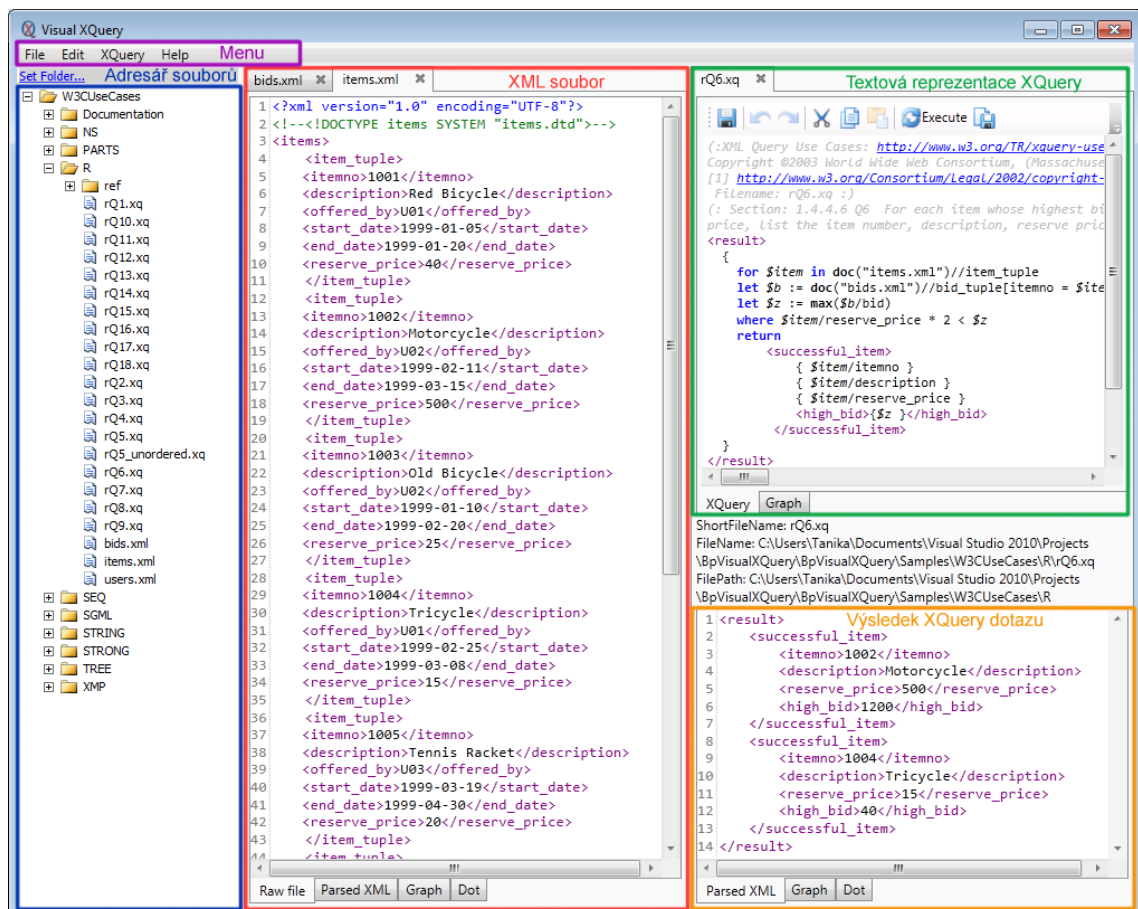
Visual XQuery

File Edit XQuery Help Menu

Set Folder... Adresář souborů

W3CUseCases
Documentation
NS
PARTS
R
ref
rQ1.xq
rQ10.xq
rQ11.xq
rQ12.xq
rQ13.xq
rQ14.xq
rQ15.xq
rQ16.xq
rQ17.xq
rQ18.xq
rQ2.xq
rQ3.xq
rQ4.xq
rQ5.xq
rQ5_unordered.xq
rQ6.xq
rQ7.xq
rQ8.xq
rQ9.xq
bids.xml
items.xml
users.xml
SEQ
SGML
STRING
STRONG
TREE
XMP

bids.xml items.xml XML soubor

1 <?xml version="1.0" encoding="UTF-8"?>
2 <!--<!DOCTYPE items SYSTEM "items.dtd">-->
3 <items>
4 <item_tuple>
5 <itemno>1001</itemno>
6 <description>Red Bicycle</description>
7 <offered_by>U01</offered_by>
8 <start_date>1999-01-05</start_date>
9 <end_date>1999-01-20</end_date>
10 <reserve_price>40</reserve_price>
11 </item_tuple>
12 <item_tuple>
13 <itemno>1002</itemno>
14 <description>Motorcycle</description>
15 <offered_by>U02</offered_by>
16 <start_date>1999-02-11</start_date>
17 <end_date>1999-03-15</end_date>
18 <reserve_price>500</reserve_price>
19 </item_tuple>
20 <item_tuple>
21 <itemno>1003</itemno>
22 <description>Old Bicycle</description>
23 <offered_by>U02</offered_by>
24 <start_date>1999-01-10</start_date>
25 <end_date>1999-02-20</end_date>
26 <reserve_price>25</reserve_price>
27 </item_tuple>
28 <item_tuple>
29 <itemno>1004</itemno>
30 <description>Tricycle</description>
31 <offered_by>U01</offered_by>
32 <start_date>1999-02-25</start_date>
33 <end_date>1999-03-08</end_date>
34 <reserve_price>15</reserve_price>
35 </item_tuple>
36 <item_tuple>
37 <itemno>1005</itemno>
38 <description>Tennis Racket</description>
39 <offered_by>U03</offered_by>
40 <start_date>1999-03-19</start_date>
41 <end_date>1999-04-30</end_date>
42 <reserve_price>20</reserve_price>
43 </item_tuple>
44 <item_tuple>

Raw file Parsed XML Graph Dot

rQ6.xq Textová reprezentace XQuery

Execute

(:XML Query Use Cases: http://www.w3.org/TR/xquery-use
Copyright ©2003 World Wide Web Consortium, (Massachuse
[1] http://www.w3.org/Consortium/Legal/2002/copyright-
Filename: rQ6.xq :)
(: Section: 1.4.4.6 Q6 For each item whose highest bi
price, list the item number, description, reserve pric
<result>
{
for $item in doc("items.xml")//item_tuple
let $b := doc("bids.xml")//bid_tuple[itemno = $ite
let $z := max($b/bid)
where $item/reserve_price * 2 < $z
return
<successful_item>
{ $item/itemno }
{ $item/description }
{ $item/reserve_price }
<high_bid>{$z }</high_bid>
</successful_item>
}
</result>

XQuery Graph

ShortFileName: rQ6.xq
FileName: C:\Users\Tanika\Documents\Visual Studio 2010\Projects\BpVisualXQuery\BpVisualXQuery\Samples\W3CUseCases\R\rQ6.xq
FilePath: C:\Users\Tanika\Documents\Visual Studio 2010\Projects\BpVisualXQuery\BpVisualXQuery\Samples\W3CUseCases\R

Výsledek XQuery dotazu

1 <result>
2 <successful_item>
3 <itemno>1002</itemno>
4 <description>Motorcycle</description>
5 <reserve_price>500</reserve_price>
6 <high_bid>1200</high_bid>
7 </successful_item>
8 <successful_item>
9 <itemno>1004</itemno>
10 <description>Tricycle</description>
11 <reserve_price>15</reserve_price>
12 <high_bid>40</high_bid>
13 </successful_item>
14 </result>

Parsed XML Graph Dot